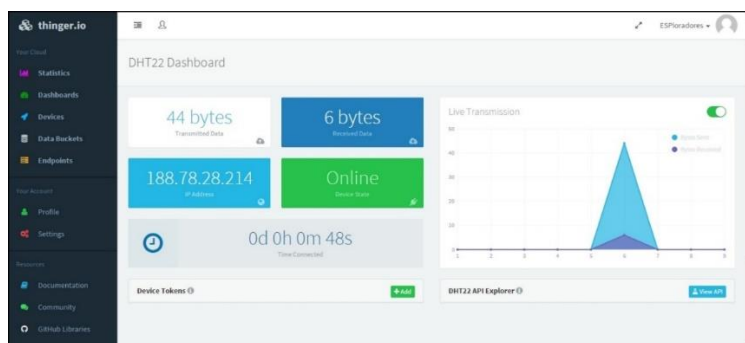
thinger.io

Your Cloud

Statistics

Dashboards

Devices

Data Buckets

Endpoints

Your Account

Profile

Settings

Resources

Documentation

Community

GitHub Libraries

ESPloradores

DHT22 Dashboard

44 bytes
Transmitted Data

6 bytes
Received Data

188.78.28.214
IP Address

Online
Device State

0d 0h 0m 48s
Time Connected

Live Transmission

Bytes Sent
Bytes Received

50
40
30
20
10
0

1 2 3 4 5 6 7 8 9

Device Tokens

+ Add

DHT22 API Explorer

View API